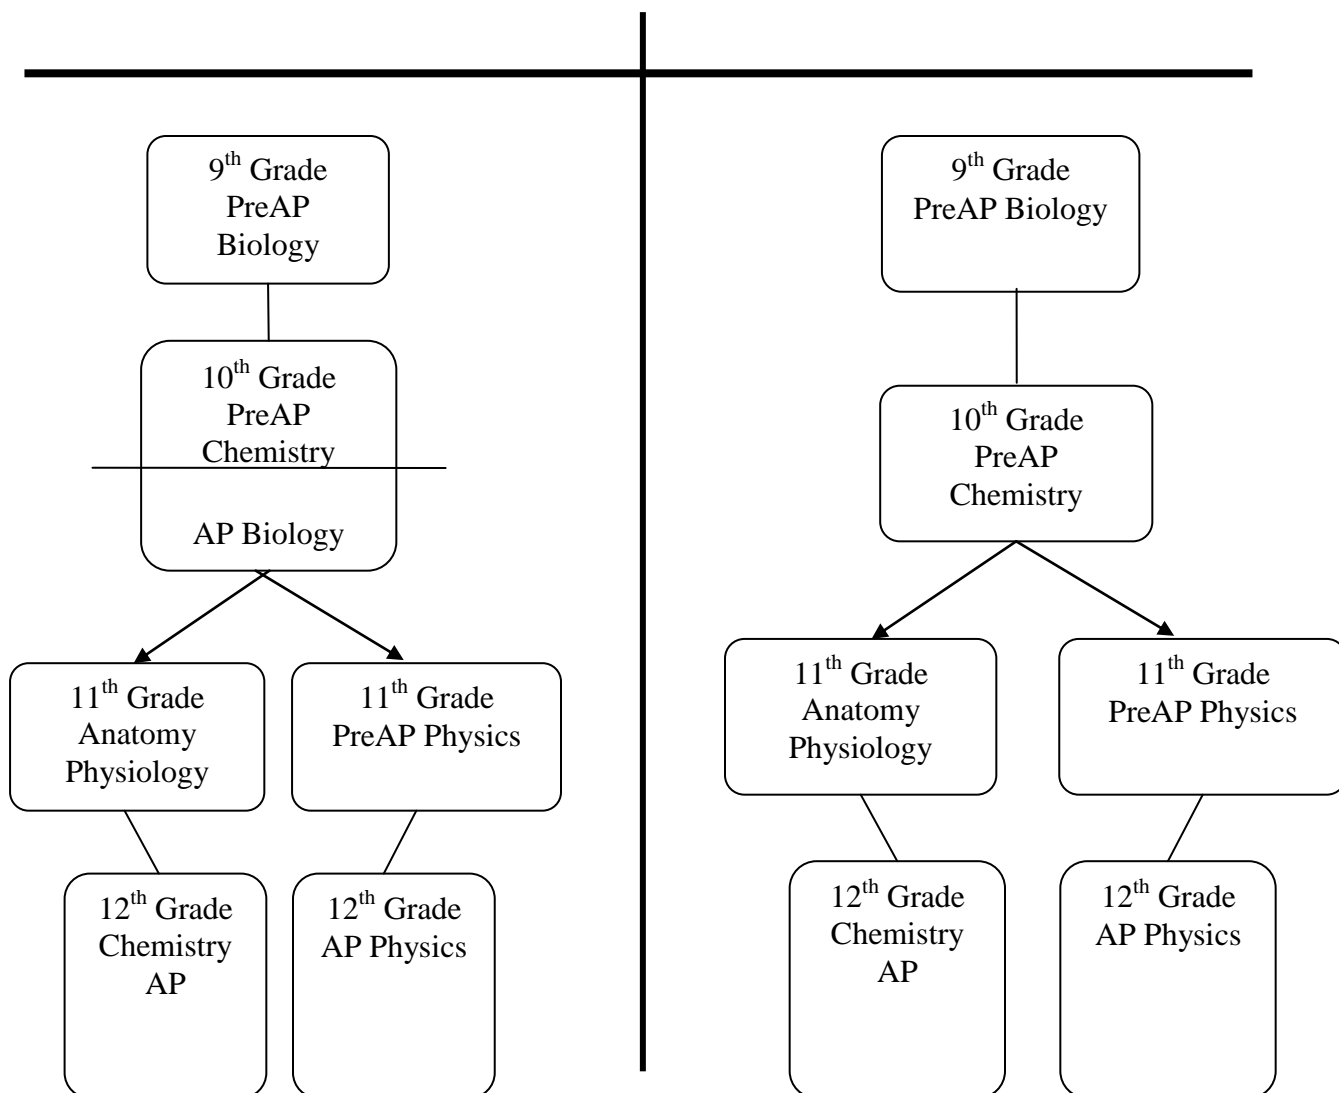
$9^{th}$ Grade PreAP Biology

$10^{th}$ Grade PreAP Chemistry

AP Biology

$11^{th}$ Grade Anatomy Physiology

$11^{th}$ Grade PreAP Physics

$12^{th}$ Grade Chemistry AP

$12^{th}$ Grade AP Physics

$9^{th}$ Grade PreAP Biology

$10^{th}$ Grade PreAP Chemistry

$11^{th}$ Grade Anatomy Physiology

$11^{th}$ Grade PreAP Physics

$12^{th}$ Grade Chemistry AP

$12^{th}$ Grade AP Physics